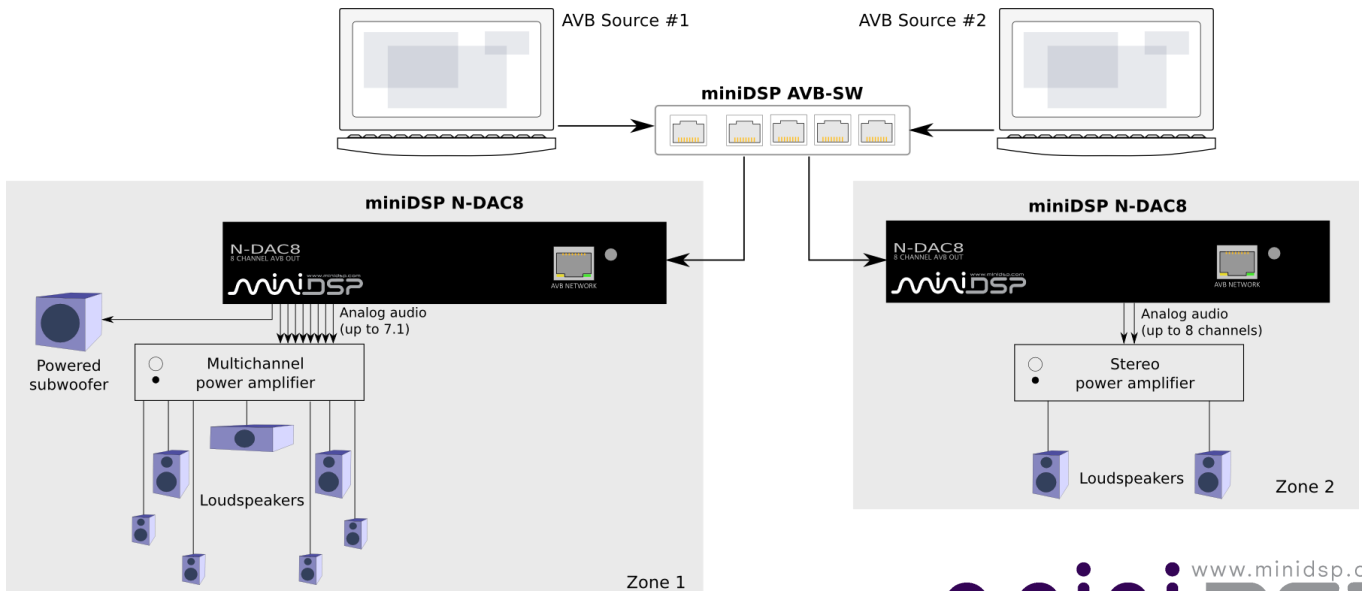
AVB Source #1

AVB Source #2

miniDSP AVB-SW

miniDSP N-DAC8

N-DAC8
8 CHANNEL AVB OUT
www.minidsp.com
miniDSP
AVB NETWORK

Analog audio
(up to 7.1)

Powered subwoofer

Multichannel power amplifier

Loudspeakers

Zone 1

miniDSP N-DAC8

N-DAC8
8 CHANNEL AVB OUT
www.minidsp.com
miniDSP
AVB NETWORK

Analog audio
(up to 8 channels)

Stereo power amplifier

Loudspeakers

Zone 2

www.minidsp.c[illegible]